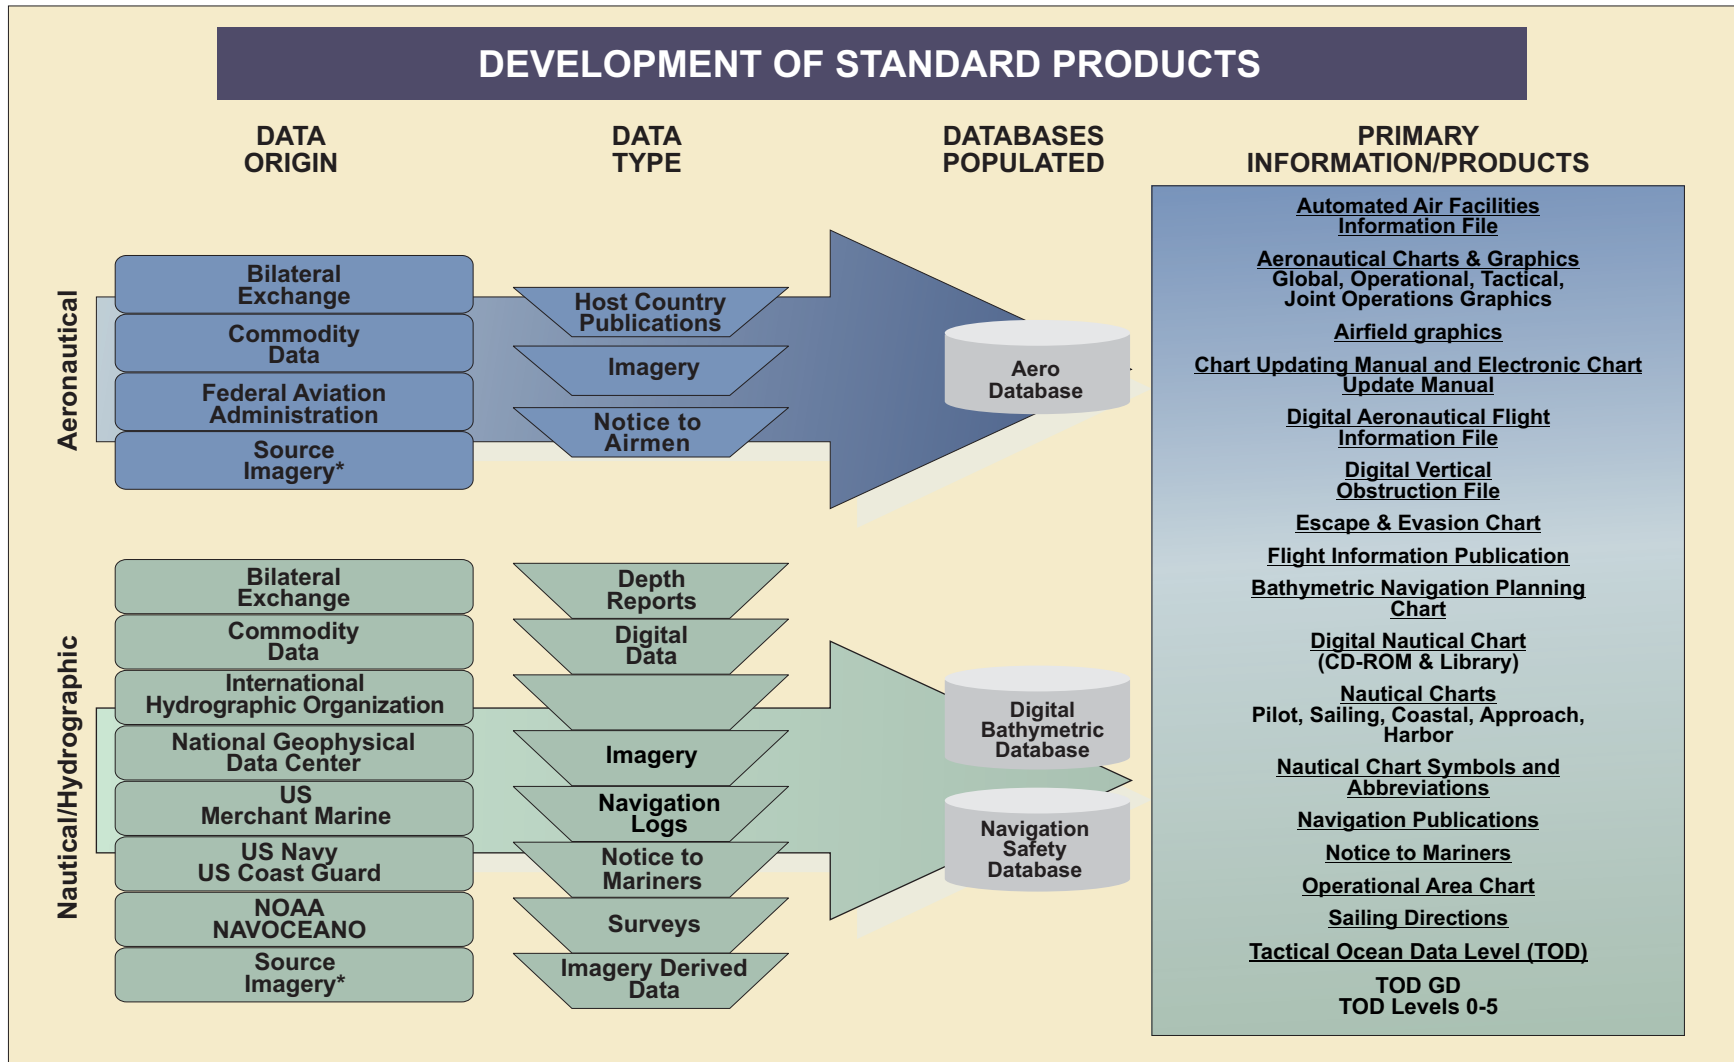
DEVELOPMENT OF STANDARD PRODUCTS

DATA ORIGIN

DATA TYPE

DATABASES POPULATED

PRIMARY INFORMATION/PRODUCTS

Aeronautical

Bilateral Exchange

Commodity Data

Federal Aviation Administration

Source Imagery*

Host Country Publications

Imagery

Notice to Airmen

Aero Database

Nautical/Hydrographic

Bilateral Exchange

Commodity Data

International Hydrographic Organization

National Geophysical Data Center

US Merchant Marine

US Navy US Coast Guard

NOAA NAVOCEANO

Source Imagery*

Depth Reports

Digital Data

Imagery

Navigation Logs

Notice to Mariners

Surveys

Imagery Derived Data

Digital Bathymetric Database

Navigation Safety Database

Automated Air Facilities Information File

Aeronautical Charts & Graphics
Global, Operational, Tactical, Joint Operations Graphics

Airfield graphics

Chart Updating Manual and Electronic Chart Update Manual

Digital Aeronautical Flight Information File

Digital Vertical Obstruction File

Escape & Evasion Chart

Flight Information Publication

Bathymetric Navigation Planning Chart

Digital Nautical Chart
(CD-ROM & Library)

Nautical Charts
Pilot, Sailing, Coastal, Approach, Harbor

Nautical Chart Symbols and Abbreviations

Navigation Publications

Notice to Mariners

Operational Area Chart

Sailing Directions

Tactical Ocean Data Level (TOD)

TOD GD
TOD Levels 0-5